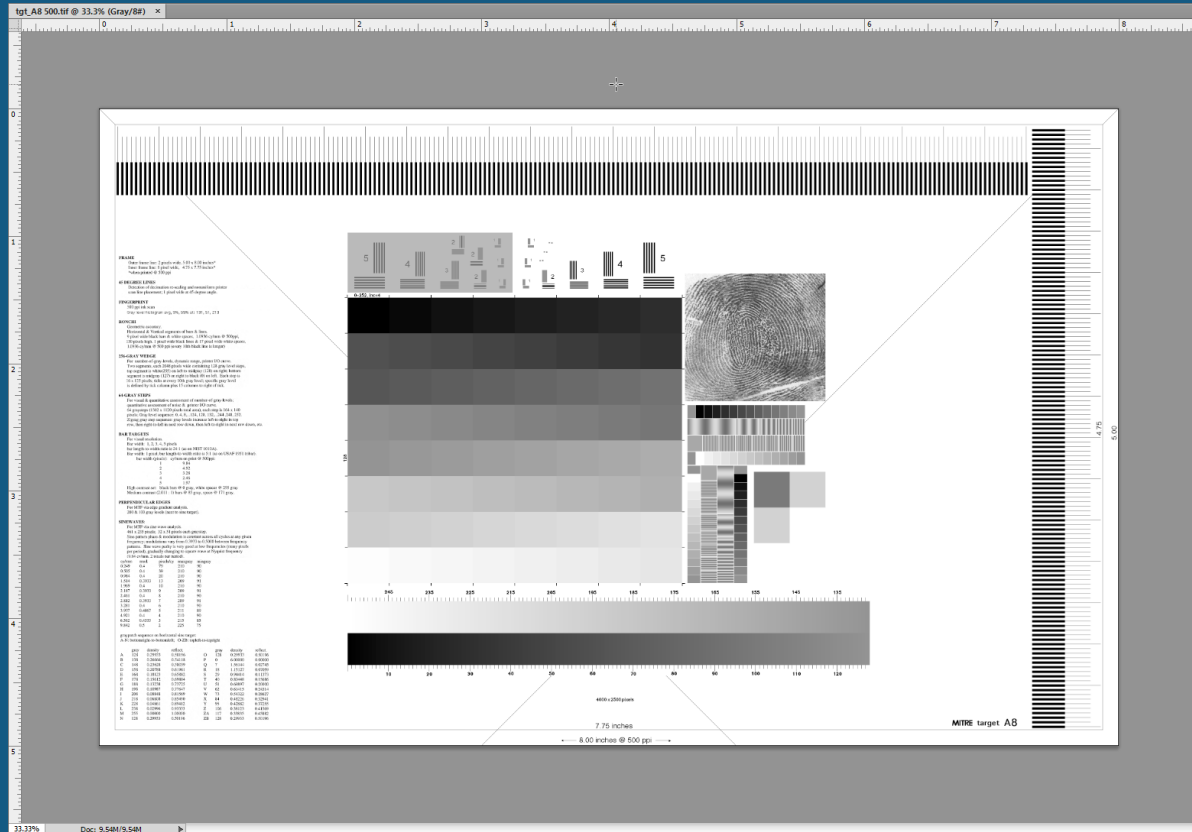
tgt_A8 500.tif @ 33.3% (Gray/8#) ×

0 1 2 3 4 5 6 7 8

FRAME

45 DEGREE LINES

FINGERPRINT

RONCHI

256-GRAY WEDGE

64-GRAY STRIPS

BAR TARGETS

PERPENDICULAR EDGES

SINEWAVES

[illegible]

2 3 4 5

245 235 225 215 205 195 185 175 165 155 145 135

10 20 30 40 50 60 70 80 90 100 110 120

4000 x 2500 pixels

7.75 inches

8.00 inches @ 500 ppi

MITRE target A8

4.75

5.00

33.33%

Doc: 9.54M/9.54M